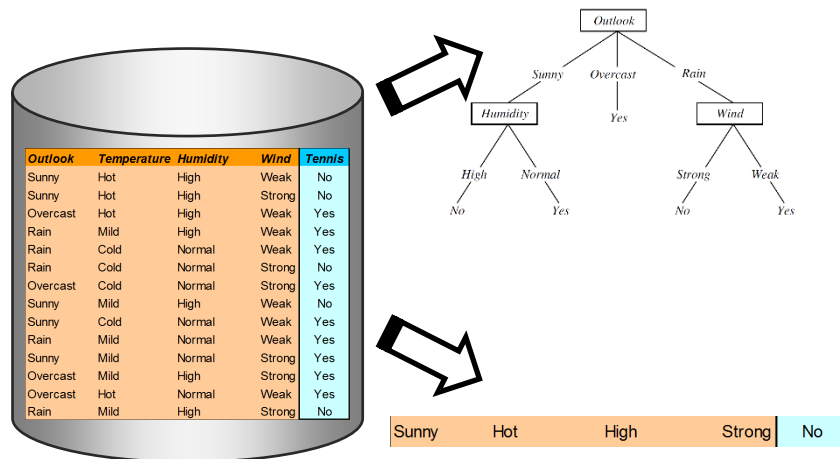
| Outlook | Temperature | Humidity | Wind | Tennis |
|---|---|---|---|---|
| Sunny | Hot | High | Weak | No |
| Sunny | Hot | High | Strong | No |
| Overcast | Hot | High | Weak | Yes |
| Rain | Mild | High | Weak | Yes |
| Rain | Cold | Normal | Weak | Yes |
| Rain | Cold | Normal | Strong | No |
| Overcast | Cold | Normal | Strong | Yes |
| Sunny | Mild | High | Weak | No |
| Sunny | Cold | Normal | Weak | Yes |
| Rain | Mild | Normal | Weak | Yes |
| Sunny | Mild | Normal | Strong | Yes |
| Overcast | Mild | High | Strong | Yes |
| Overcast | Hot | Normal | Weak | Yes |
| Rain | Mild | High | Strong | No |

Outlook
Sunny Overcast Rain
Humidity Yes Wind
High Normal Strong Weak
No Yes No Yes

| Sunny | Hot | High | Strong | No |
|---|---|---|---|---|